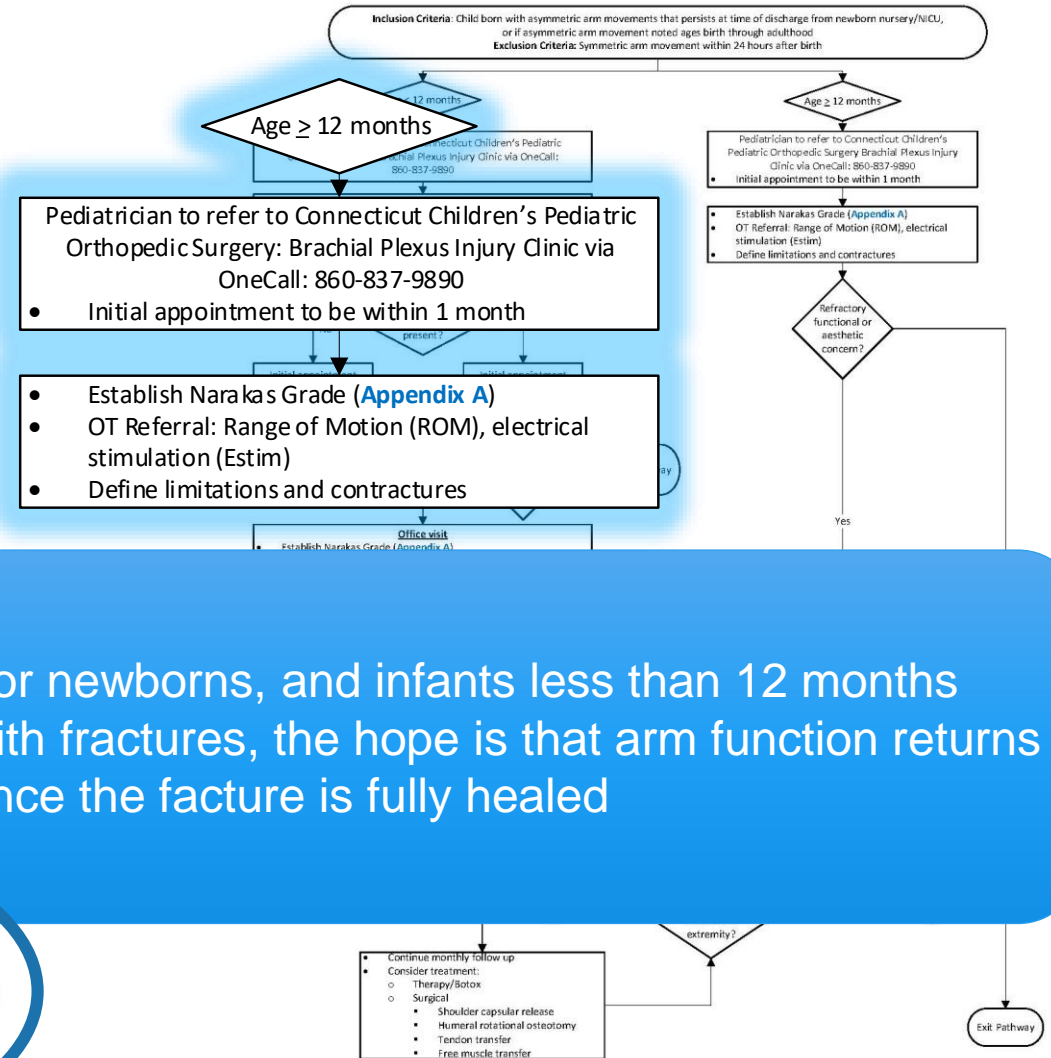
Inclusion Criteria: Child born with asymmetric arm movements that persists at time of discharge from newborn nursery/NICU, or if asymmetric arm movement noted ages birth through adulthood
Exclusion Criteria: Symmetric arm movement within 24 hours after birth

Age $\geq$ 12 months

Pediatrician to refer to Connecticut Children's Pediatric Orthopedic Surgery: Brachial Plexus Injury Clinic via OneCall: 860-837-9890
• Initial appointment to be within 1 month

• Establish Narakas Grade (Appendix A)
• OT Referral: Range of Motion (ROM), electrical stimulation (Estim)
• Define limitations and contractures

Office visit
• Establish Narakas Grade (Appendix A)

Age $\geq$ 12 months

Pediatrician to refer to Connecticut Children's Pediatric Orthopedic Surgery Brachial Plexus Injury Clinic via OneCall: 860-837-9890
• Initial appointment to be within 1 month

• Establish Narakas Grade (Appendix A)
• OT Referral: Range of Motion (ROM), electrical stimulation (Estim)
• Define limitations and contractures

Refractory functional or aesthetic concern?

Yes

or newborns, and infants less than 12 months ith fractures, the hope is that arm function returns nce the facture is fully healed

extremity?

• Continue monthly follow up
• Consider treatment:
o Therapy/Botox
o Surgical
▪ Shoulder capsular release
▪ Humeral rotational osteotomy
▪ Tendon transfer
▪ Free muscle transfer

Exit Pathway